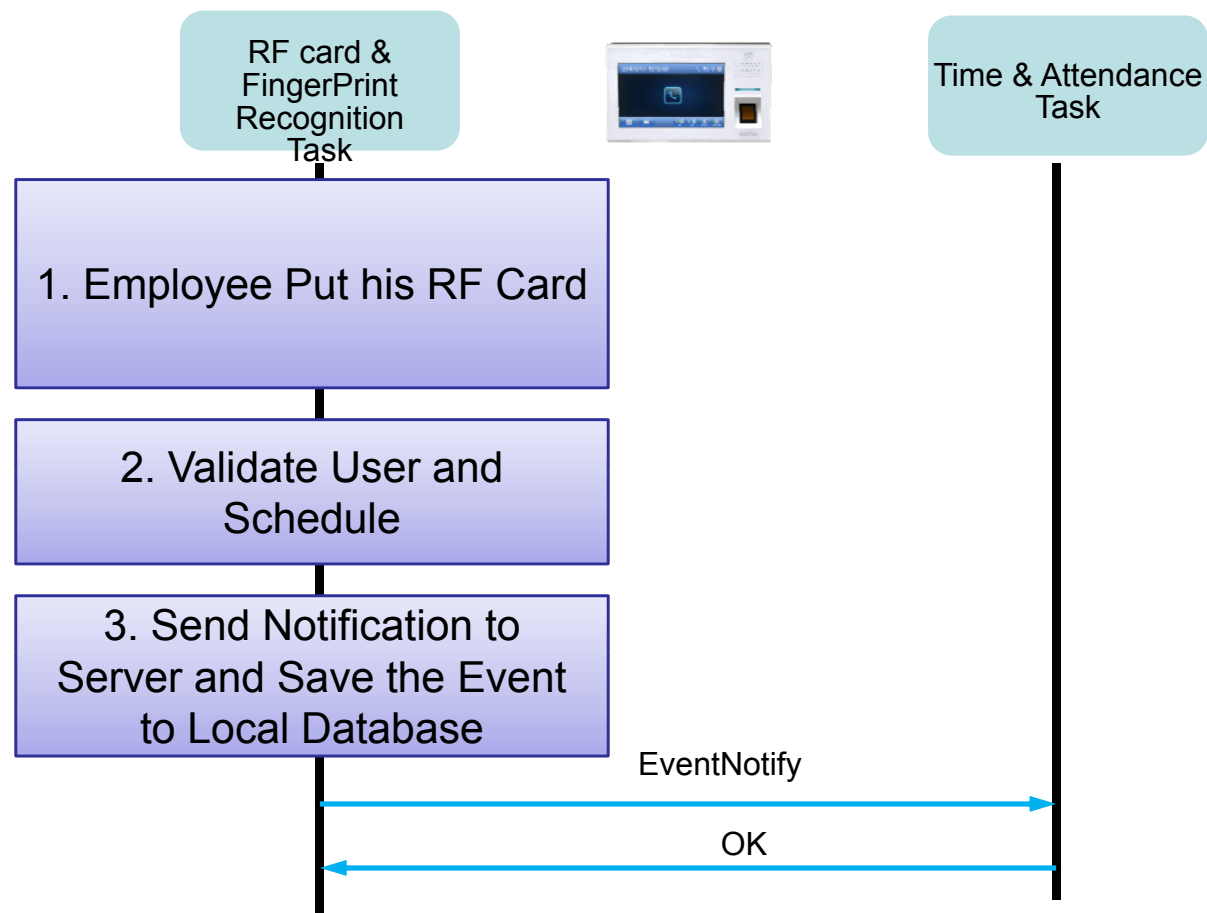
RF card & FingerPrint Recognition Task

Time & Attendance Task

1. Employee Put his RF Card

2. Validate User and Schedule

3. Send Notification to Server and Save the Event to Local Database

EventNotify

OK